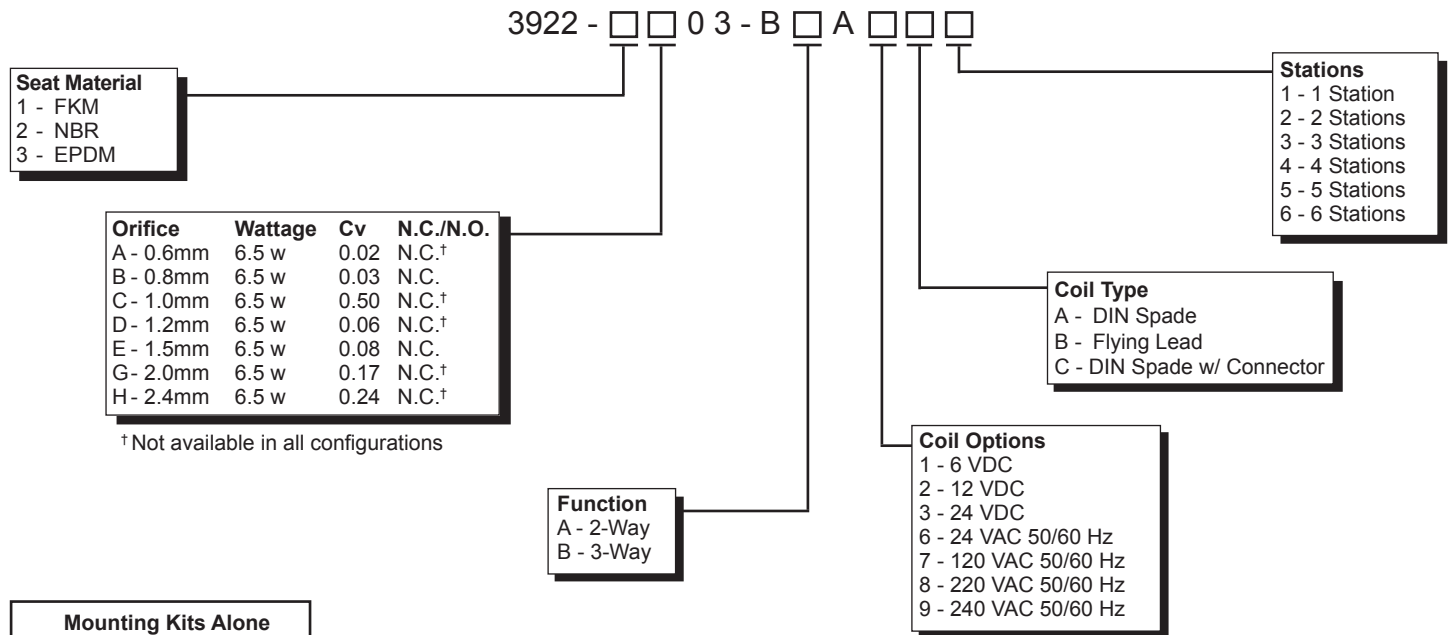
3922 - □ □ 0 3 - B □ A □ □ □

**Seat Material**
1 - FKM
2 - NBR
3 - EPDM

| Orifice | Wattage | Cv | N.C./N.O. |
|---|---|---|---|
| A - 0.6mm | 6.5 w | 0.02 | N.C.† |
| B - 0.8mm | 6.5 w | 0.03 | N.C. |
| C - 1.0mm | 6.5 w | 0.50 | N.C.† |
| D - 1.2mm | 6.5 w | 0.06 | N.C.† |
| E - 1.5mm | 6.5 w | 0.08 | N.C. |
| G - 2.0mm | 6.5 w | 0.17 | N.C.† |
| H - 2.4mm | 6.5 w | 0.24 | N.C.† |

† Not available in all configurations

**Function**
A - 2-Way
B - 3-Way

**Stations**
1 - 1 Station
2 - 2 Stations
3 - 3 Stations
4 - 4 Stations
5 - 5 Stations
6 - 6 Stations

**Coil Type**
A - DIN Spade
B - Flying Lead
C - DIN Spade w/ Connector

**Coil Options**
1 - 6 VDC
2 - 12 VDC
3 - 24 VDC
6 - 24 VAC 50/60 Hz
7 - 120 VAC 50/60 Hz
8 - 220 VAC 50/60 Hz
9 - 240 VAC 50/60 Hz

**Mounting Kits Alone**